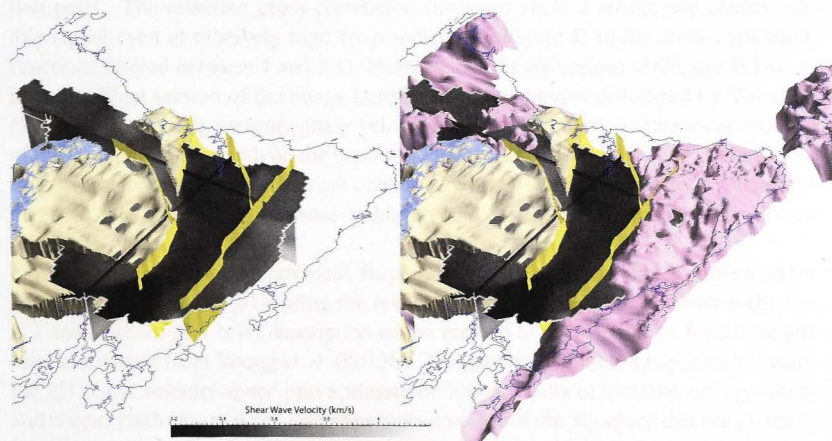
tion range. The resulting cross-correlation functions show a surprisingly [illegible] even at relatively high frequencies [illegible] (Figure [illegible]) correlations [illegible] between 1 and 3 s. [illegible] section of the image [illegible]

Shear Wave Velocity (km/s)